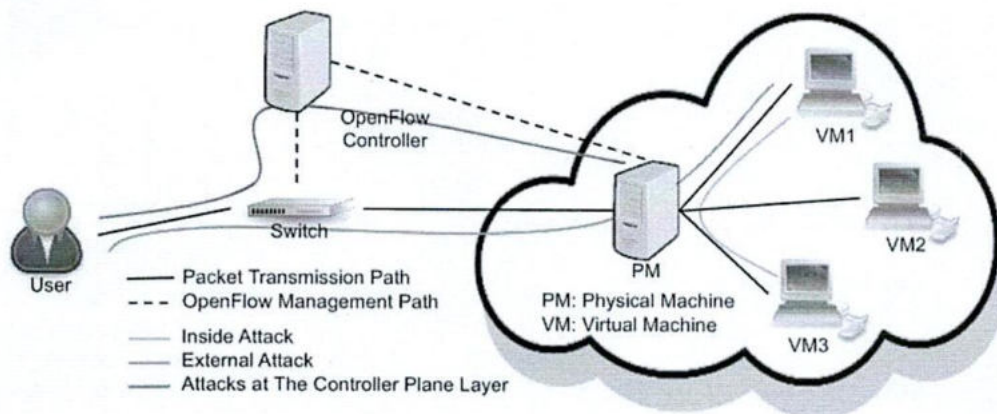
OpenFlow Controller

Switch

User

PM

VM1

VM2

VM3

PM: Physical Machine
VM: Virtual Machine

Packet Transmission Path
OpenFlow Management Path
Inside Attack
External Attack
Attacks at The Controller Plane Layer